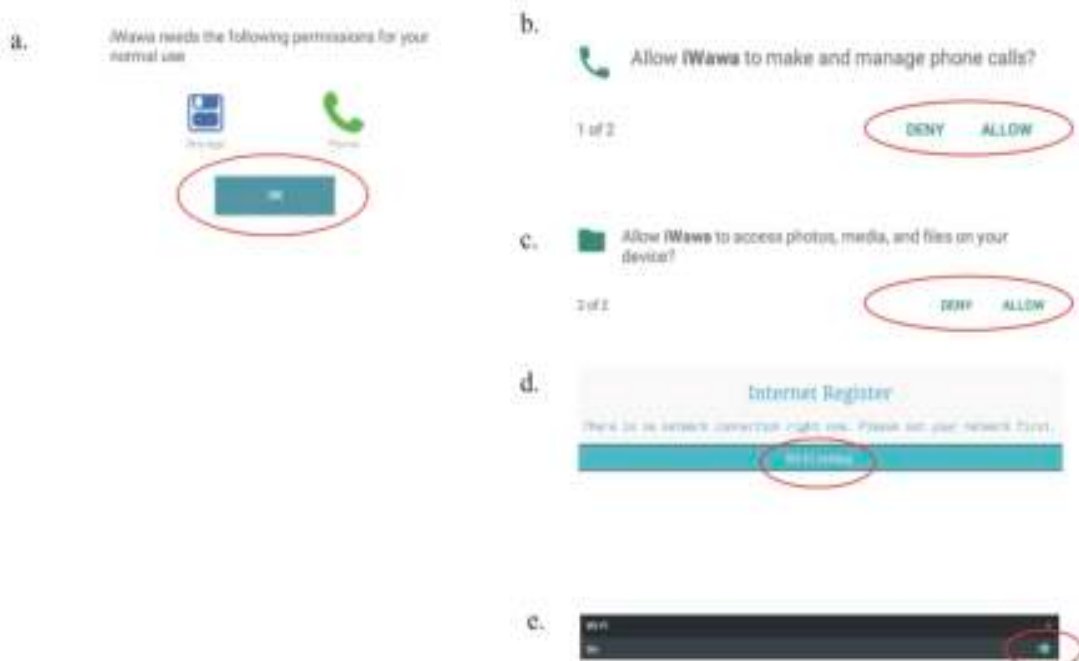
a.

iWawa needs the following permissions for your normal use

Storage

Phone

OK

b.

Allow **iWawa** to make and manage phone calls?

1 of 2

DENY ALLOW

c.

Allow **iWawa** to access photos, media, and files on your device?

2 of 2

DENY ALLOW

d.

Internet Register

There is no network connection right now. Please set your network first.

WiFi setup

e.

Wi-Fi

On